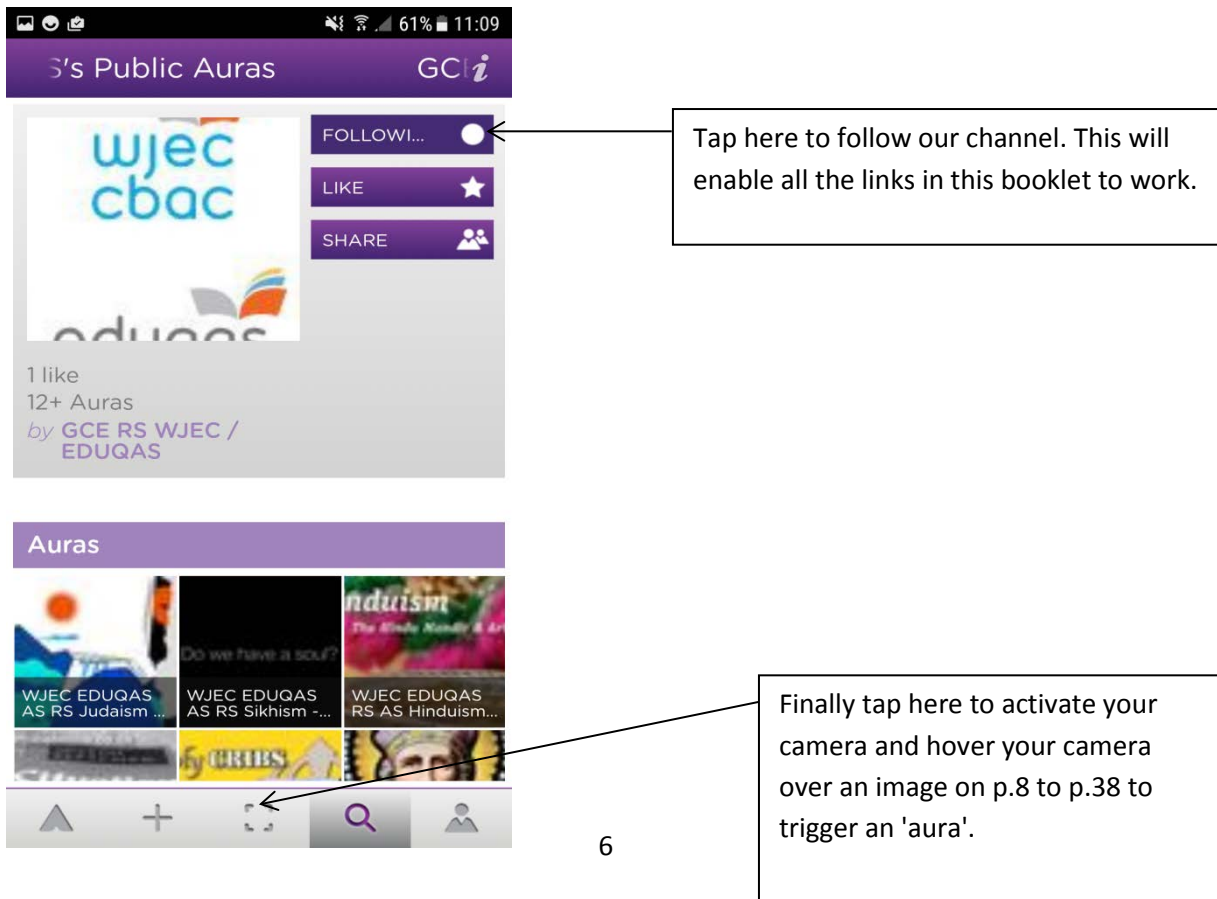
61% 11:09

S's Public Auras GC

wjec cbac

eduqas

FOLLOWI...

LIKE

SHARE

Tap here to follow our channel. This will enable all the links in this booklet to work.

1 like
12+ Auras
by GCE RS WJEC / EDUQAS

Auras

nduism
The Hindu Mandir & Ar

Do we have a soul?

WJEC EDUQAS AS RS Judaism ...

WJEC EDUQAS AS RS Sikhism -...

WJEC EDUQAS RS AS Hinduism...

Finally tap here to activate your camera and hover your camera over an image on p.8 to p.38 to trigger an 'aura'.

6